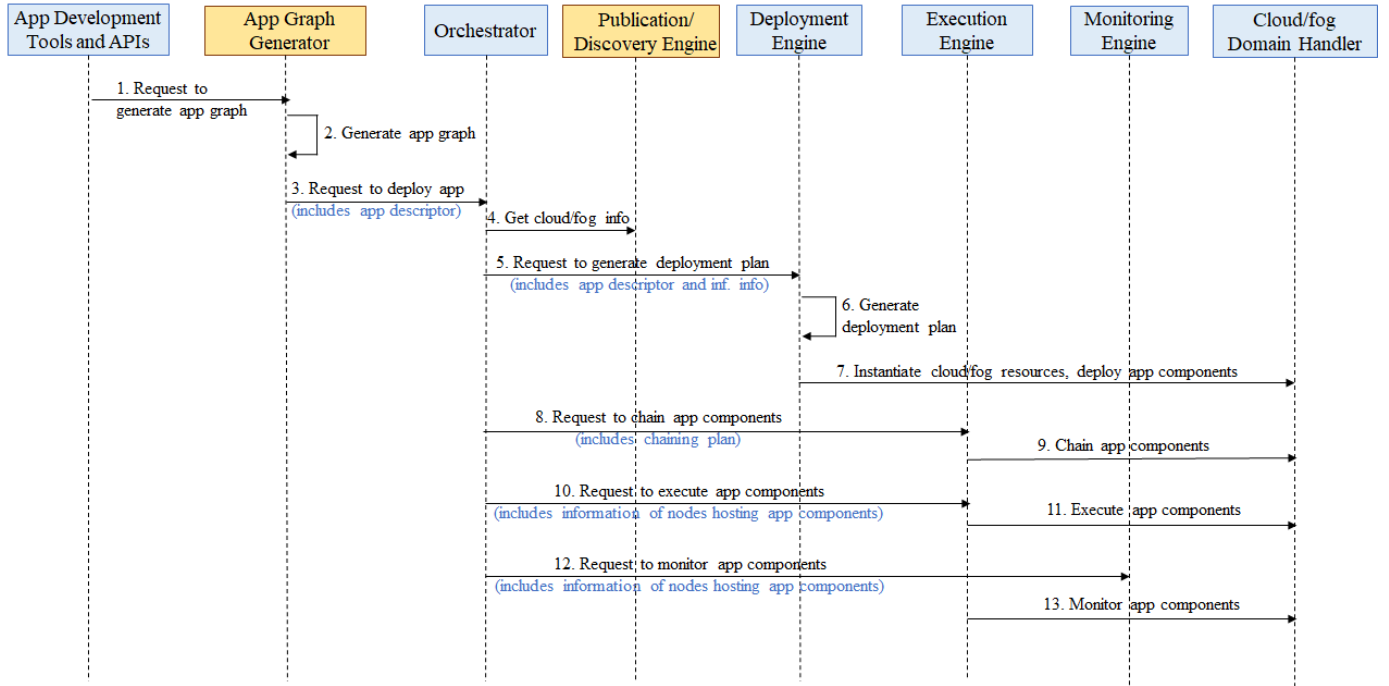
App Development Tools and APIs

App Graph Generator

Orchestrator

Publication/ Discovery Engine

Deployment Engine

Execution Engine

Monitoring Engine

Cloud/fog Domain Handler

1. Request to generate app graph

2. Generate app graph

3. Request to deploy app (includes app descriptor)

4. Get cloud/fog info

5. Request to generate deployment plan (includes app descriptor and inf. info)

6. Generate deployment plan

7. Instantiate cloud/fog resources, deploy app components

8. Request to chain app components (includes chaining plan)

9. Chain app components

10. Request to execute app components (includes information of nodes hosting app components)

11. Execute app components

12. Request to monitor app components (includes information of nodes hosting app components)

13. Monitor app components